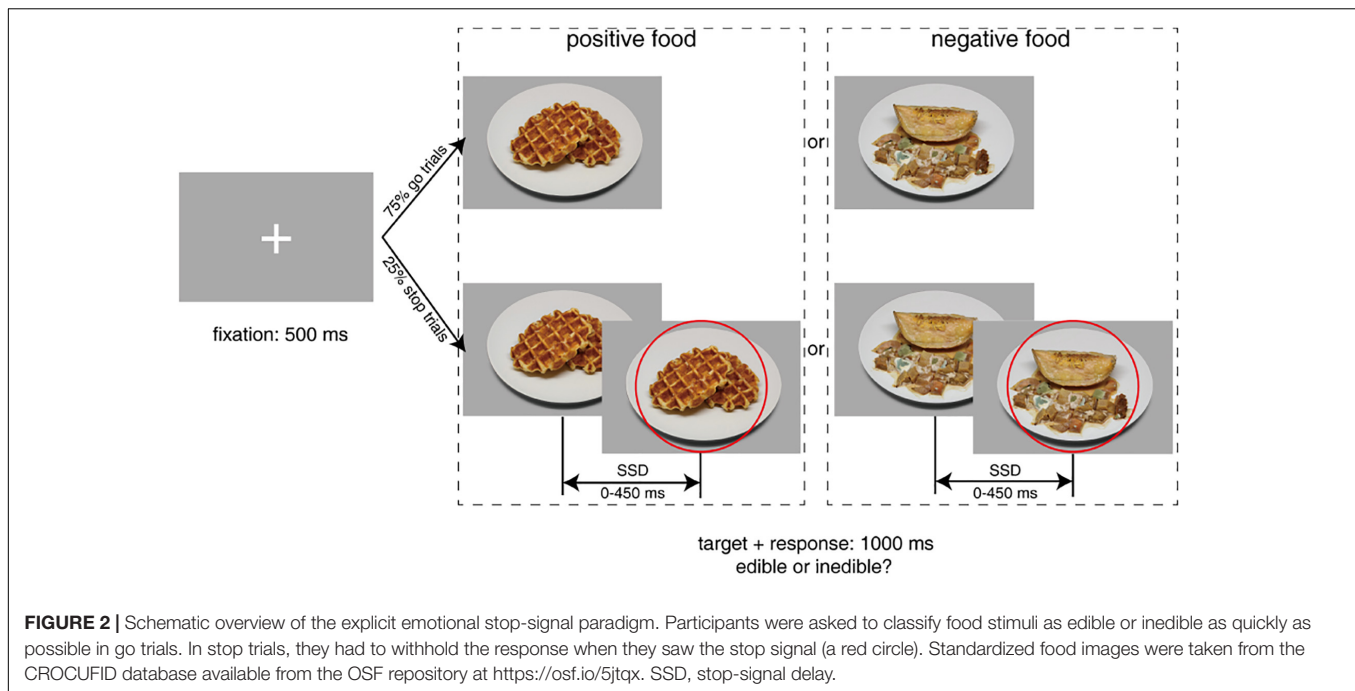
positive food

negative food

or

75% go trials

25% stop trials

+

fixation: 500 ms

or

SSD
0-450 ms

SSD
0-450 ms

target + response: 1000 ms
edible or inedible?

**FIGURE 2 |** Schematic overview of the explicit emotional stop-signal paradigm. Participants were asked to classify food stimuli as edible or inedible as quickly as possible in go trials. In stop trials, they had to withhold the response when they saw the stop signal (a red circle). Standardized food images were taken from the CROCUFID database available from the OSF repository at https://osf.io/5jtqx. SSD, stop-signal delay.